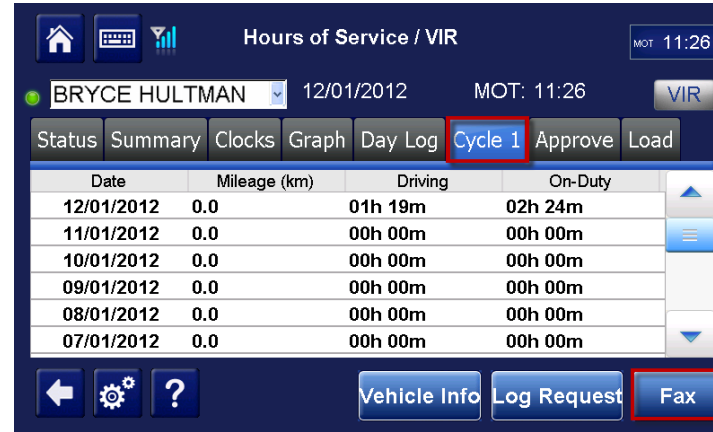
Hours of Service / VIR

MOT 11:26

BRYCE HULTMAN 12/01/2012 MOT: 11:26 VIR

Status Summary Clocks Graph Day Log Cycle 1 Approve Load

| Date | Mileage (km) | Driving | On-Duty |
|---|---|---|---|
| 12/01/2012 | 0.0 | 01h 19m | 02h 24m |
| 11/01/2012 | 0.0 | 00h 00m | 00h 00m |
| 10/01/2012 | 0.0 | 00h 00m | 00h 00m |
| 09/01/2012 | 0.0 | 00h 00m | 00h 00m |
| 08/01/2012 | 0.0 | 00h 00m | 00h 00m |
| 07/01/2012 | 0.0 | 00h 00m | 00h 00m |

?

Vehicle Info Log Request Fax